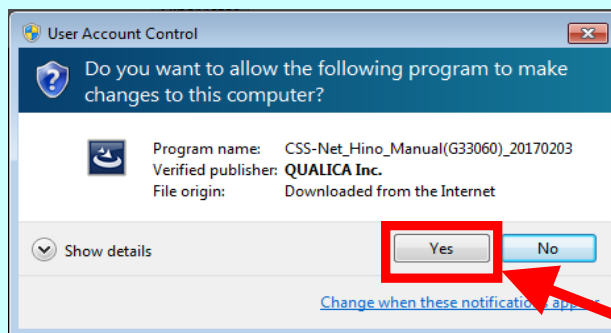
User Account Control

Do you want to allow the following program to make changes to this computer?

Program name: CSS-Net_Hino_Manual(G33060)_20170203
Verified publisher: QUALICA Inc.
File origin: Downloaded from the Internet

Show details

Yes

No

Change when these notificatio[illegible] app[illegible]